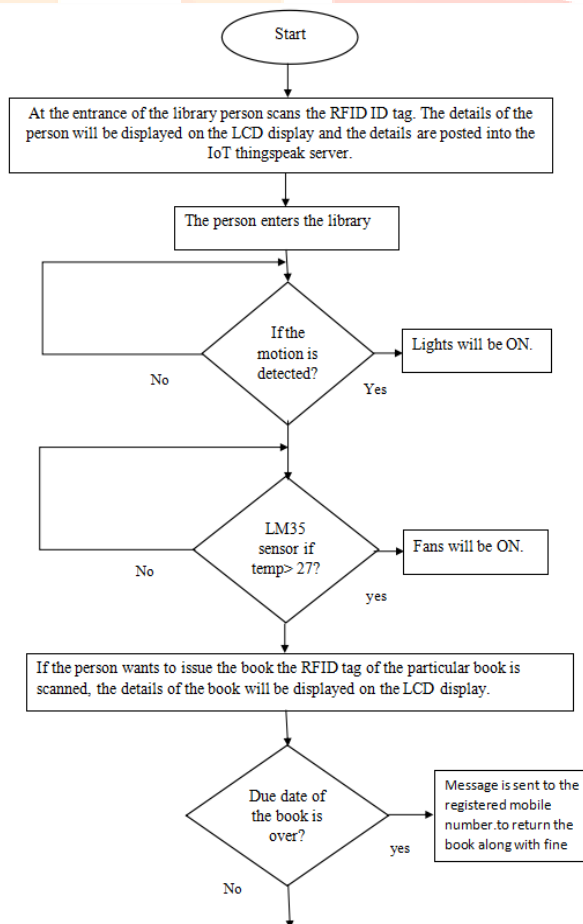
Start

At the entrance of the library person scans the RFID ID tag. The details of the person will be displayed on the LCD display and the details are posted into the IoT thingspeak server.

The person enters the library

If the motion is detected?

Lights will be ON.

No

Yes

LM35 sensor if temp> 27?

Fans will be ON.

No

yes

If the person wants to issue the book the RFID tag of the particular book is scanned, the details of the book will be displayed on the LCD display.

Due date of the book is over?

Message is sent to the registered mobile number.to return the book along with fine

yes

No